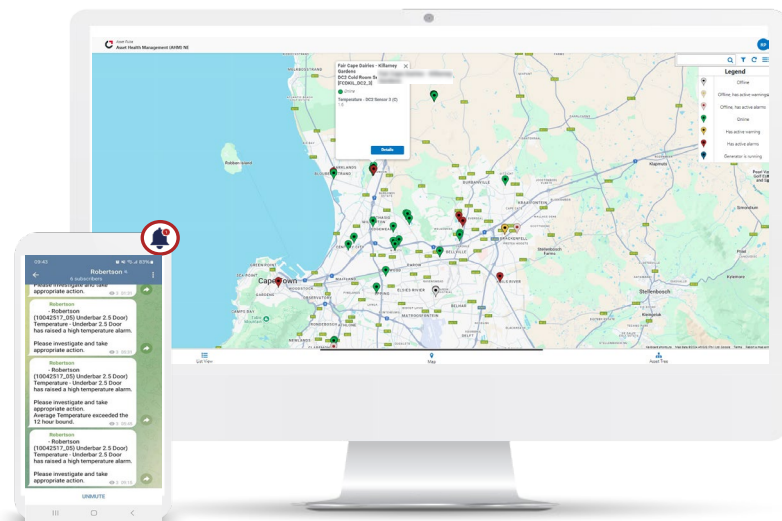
Asset Care
Asset Health Management (AHM) NI

RP

Fair Cape Dairies - Killarney Gardens
DCS Cold Room 3
[FCDKIL_DC2_3]
Online
Temperature - DCS Sensor 3 (C)
Details

Legend
Offline
Offline, has active warnings
Offline, has active alarms
Online
Has active warning
Has active alarm
Generator is running

Robben Island
Cape Town
Stellenbosch
Bellville
Kraaifontein

List View
Map
Asset Tree

09:43
Robertson
6 subscribers
Please investigate and take appropriate action.

Robertson
- Robertson
(10042517_05) Underbar 2.5 Door)
Temperature - Underbar 2.5 Door)
has raised a high temperature alarm.

Please investigate and take appropriate action.

Robertson
- Robertson
(10042517_05) Underbar 2.5 Door)
Temperature - Underbar 2.5 Door)
has raised a high temperature alarm.

Please investigate and take appropriate action.
Average Temperature exceeded the 12 hour bound.

Robertson
- Robertson
(10042517_05) Underbar 2.5 Door)
Temperature - Underbar 2.5 Door)
has raised a high temperature alarm.

Please investigate and take appropriate action.

UNMUTE